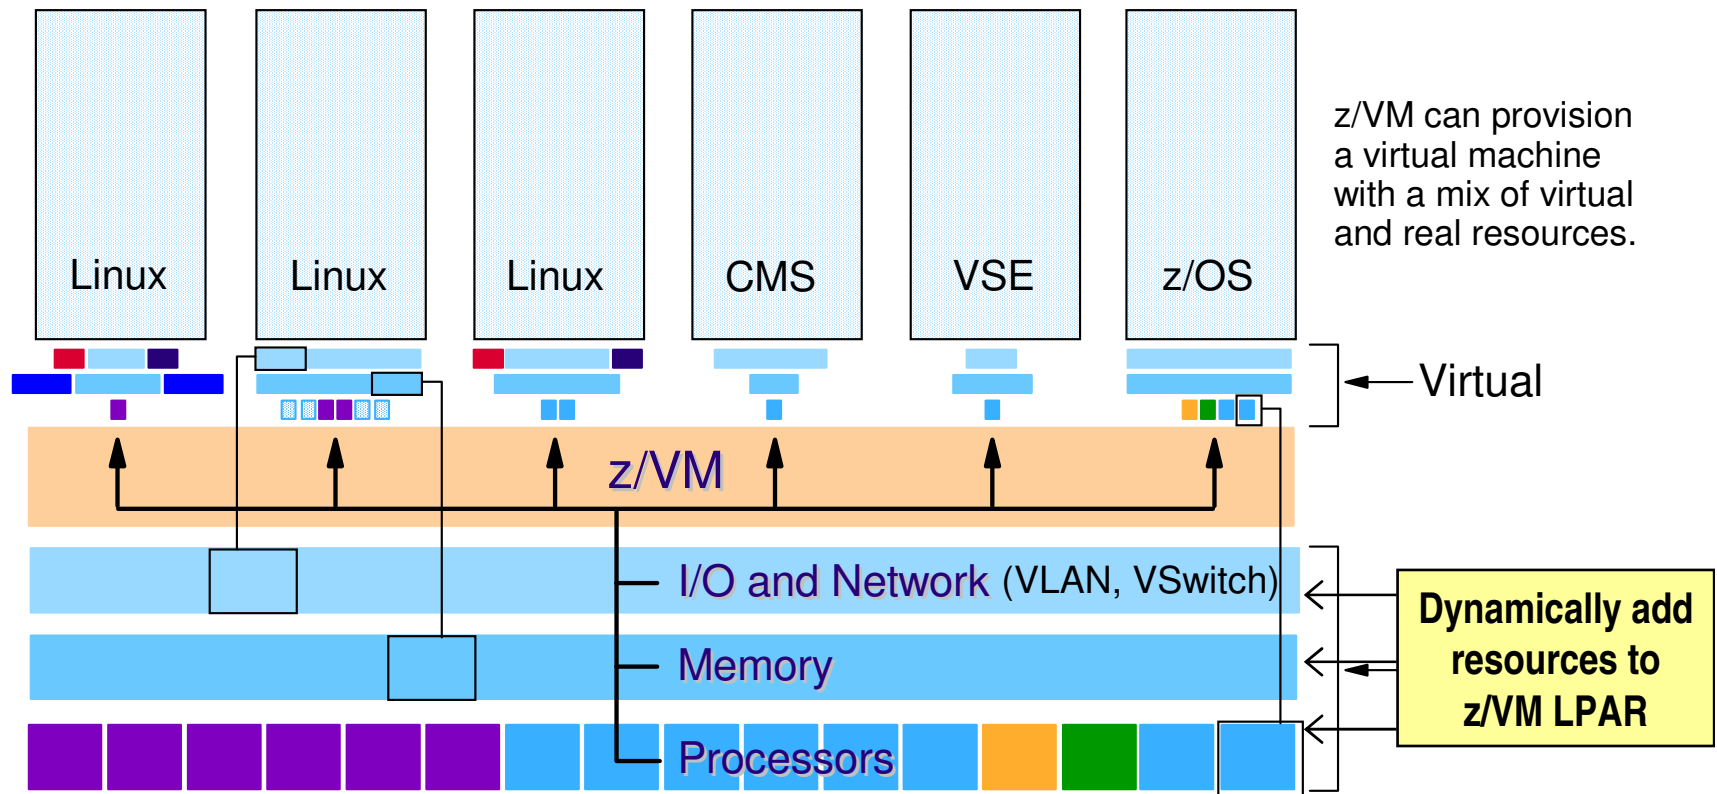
Linux

Linux

Linux

CMS

VSE

z/OS

z/VM can provision a virtual machine with a mix of virtual and real resources.

Virtual

z/VM

I/O and Network (VLAN, VSwitch)

Memory

Processors

Dynamically add resources to z/VM LPAR